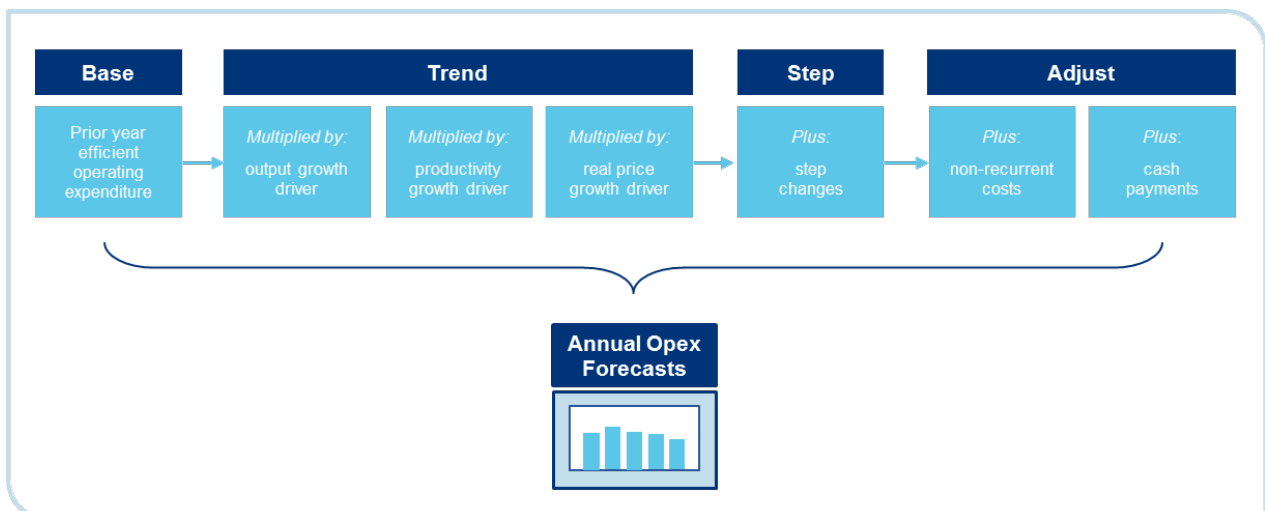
Base

Trend

Step

Adjust

Prior year efficient operating expenditure

Multiplied by:
output growth driver

Multiplied by:
productivity growth driver

Multiplied by:
real price growth driver

Plus:
step changes

Plus:
non-recurrent costs

Plus:
cash payments

Annual Opex Forecasts